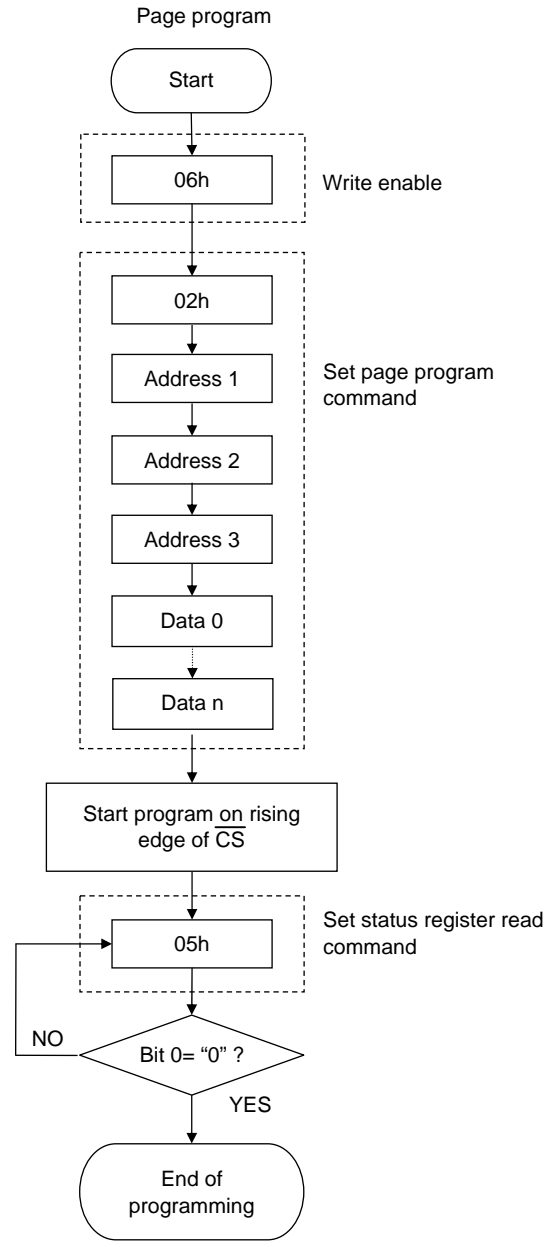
Page program

Start

06h

Write enable

02h

Address 1

Address 2

Address 3

Data 0

Data n

Set page program command

Start program on rising edge of $\overline{CS}$

05h

Set status register read command

NO

Bit 0= “0” ?

YES

End of programming